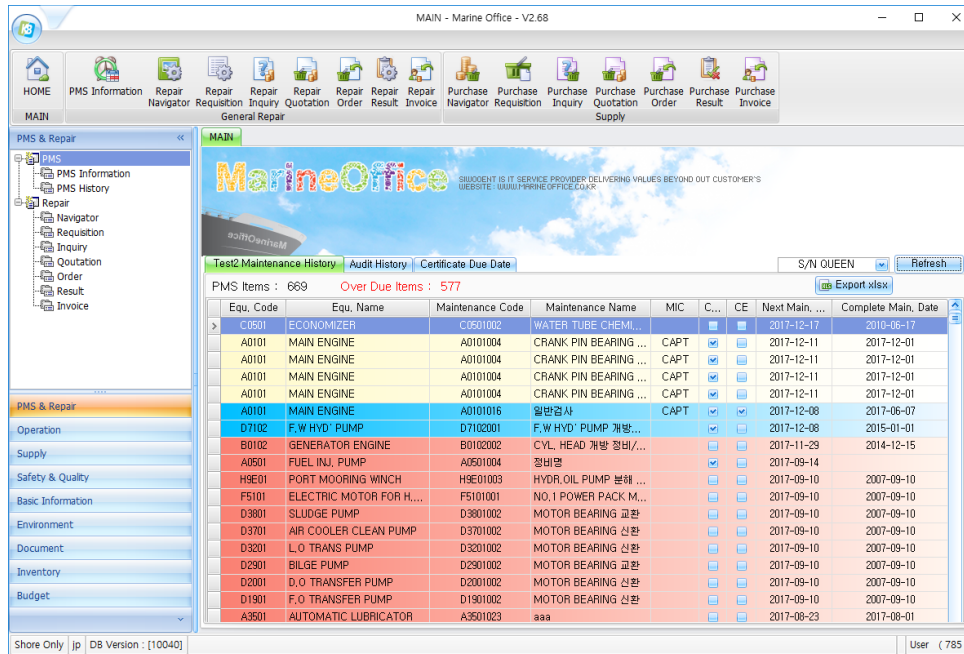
MAIN - Marine Office - V2.68

HOME
MAIN
PMS Information
Repair Navigator
Repair Requisition
Repair Inquiry
Repair Quotation
Repair Order
Repair Result
Repair Invoice
General Repair
Purchase Navigator
Purchase Requisition
Purchase Inquiry
Purchase Quotation
Purchase Order
Purchase Result
Purchase Invoice
Supply

PMS & Repair
PMS
PMS Information
PMS History
Repair
Navigator
Requisition
Inquiry
Qoutation
Order
Result
Invoice

PMS & Repair
Operation
Supply
Safety & Quality
Basic Information
Environment
Document
Inventory
Budget

MAIN

MarineOffice
SIWOOENT IS IT SERVICE PROVIDER DELIVERING VALUES BEYOND OUT CUSTOMER'S
WEBSITE : WWW.MARINEOFFICE.CO.KR

Test2 Maintenance History | Audit History | Certificate Due Date
S/N QUEEN
Refresh
PMS Items : 669    Over Due Items : 577
Export xlsx

| Equ. Code | Equ. Name | Maintenance Code | Maintenance Name | MIC | C... | CE | Next Main. ... | Complete Main. Date |
|---|---|---|---|---|---|---|---|---|
| C0501 | ECONOMIZER | C0501002 | WATER TUBE CHEMI... | | | | 2017-12-17 | 2010-06-17 |
| A0101 | MAIN ENGINE | A0101004 | CRANK PIN BEARING ... | CAPT | | | 2017-12-11 | 2017-12-01 |
| A0101 | MAIN ENGINE | A0101004 | CRANK PIN BEARING ... | CAPT | | | 2017-12-11 | 2017-12-01 |
| A0101 | MAIN ENGINE | A0101004 | CRANK PIN BEARING ... | CAPT | | | 2017-12-11 | 2017-12-01 |
| A0101 | MAIN ENGINE | A0101004 | CRANK PIN BEARING ... | CAPT | | | 2017-12-11 | 2017-12-01 |
| A0101 | MAIN ENGINE | A0101016 | 일반검사 | CAPT | | | 2017-12-08 | 2017-06-07 |
| D7102 | F.W HYD' PUMP | D7102001 | F.W HYD' PUMP 개방... | | | | 2017-12-08 | 2015-01-01 |
| B0102 | GENERATOR ENGINE | B0102002 | CYL. HEAD 개방 정비/... | | | | 2017-11-29 | 2014-12-15 |
| A0501 | FUEL INJ. PUMP | A0501004 | 정비명 | | | | 2017-09-14 | |
| H9E01 | PORT MOORING WINCH | H9E01003 | HYDR.OIL PUMP 분해 ... | | | | 2017-09-10 | 2007-09-10 |
| F5101 | ELECTRIC MOTOR FOR H.... | F5101001 | NO.1 POWER PACK M... | | | | 2017-09-10 | 2007-09-10 |
| D3801 | SLUDGE PUMP | D3801002 | MOTOR BEARING 교환 | | | | 2017-09-10 | 2007-09-10 |
| D3701 | AIR COOLER CLEAN PUMP | D3701002 | MOTOR BEARING 신환 | | | | 2017-09-10 | 2007-09-10 |
| D3201 | L.O TRANS PUMP | D3201002 | MOTOR BEARING 신환 | | | | 2017-09-10 | 2007-09-10 |
| D2901 | BILGE PUMP | D2901002 | MOTOR BEARING 교환 | | | | 2017-09-10 | 2007-09-10 |
| D2001 | D.O TRANSFER PUMP | D2001002 | MOTOR BEARING 신환 | | | | 2017-09-10 | 2007-09-10 |
| D1901 | F.O TRANSFER PUMP | D1901002 | MOTOR BEARING 신환 | | | | 2017-09-10 | 2007-09-10 |
| A3501 | AUTOMATIC LUBRICATOR | A3501023 | aaa | | | | 2017-08-23 | 2017-08-01 |

Shore Only | jp | DB Version : [10040] | User (785